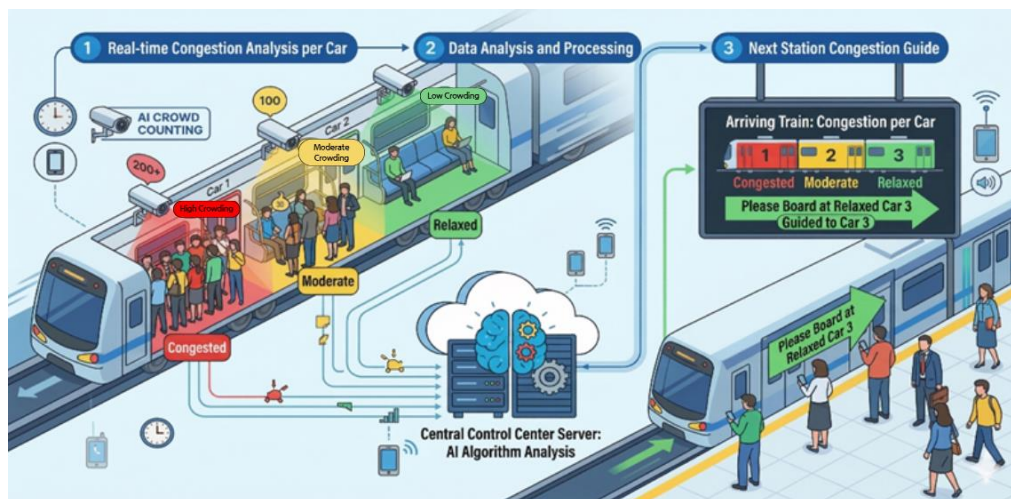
1 Real-time Congestion Analysis per Car

2 Data Analysis and Processing

3 Next Station Congestion Guide

AI CROWD COUNTING

100

200+

Low Crowding

Moderate Crowding

High Crowding

Car 1

Car 2

Relaxed

Moderate

Congested

Arriving Train: Congestion per Car

1 2 3

Congested Moderate Relaxed

Please Board at Relaxed Car 3 Guided to Car 3

Please Board at Relaxed Car 3

Central Control Center Server: AI Algorithm Analysis